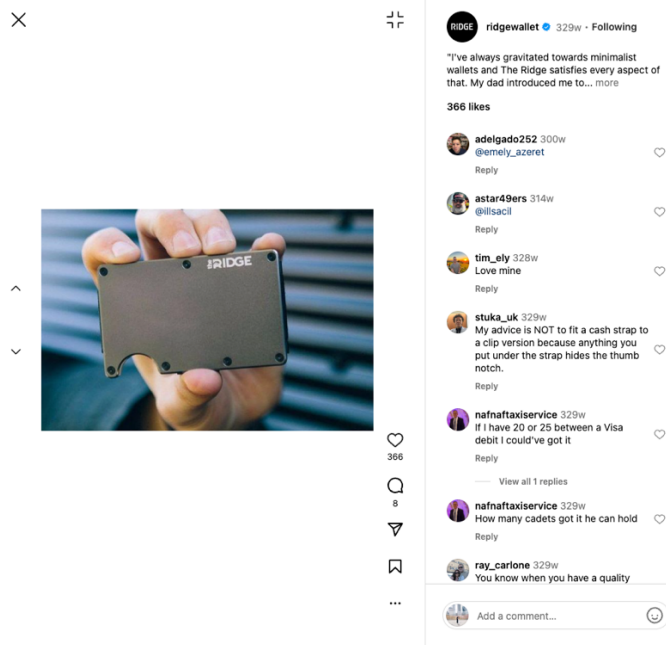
RIDGE ridgewallet 329w • Following

"I've always gravitated towards minimalist wallets and The Ridge satisfies every aspect of that. My dad introduced me to... more

366 likes

adelgado252 300w
@emely_azeret
Reply

astar49ers 314w
@illsacil
Reply

tim_ely 328w
Love mine
Reply

stuka_uk 329w
My advice is NOT to fit a cash strap to a clip version because anything you put under the strap hides the thumb notch.
Reply

nafnaftaxiservice 329w
If I have 20 or 25 between a Visa debit I could've got it
Reply

View all 1 replies

nafnaftaxiservice 329w
How many cadets got it he can hold
Reply

ray_carlone 329w
You know when you have a quality

THE RIDGE

366

8

Add a comment...